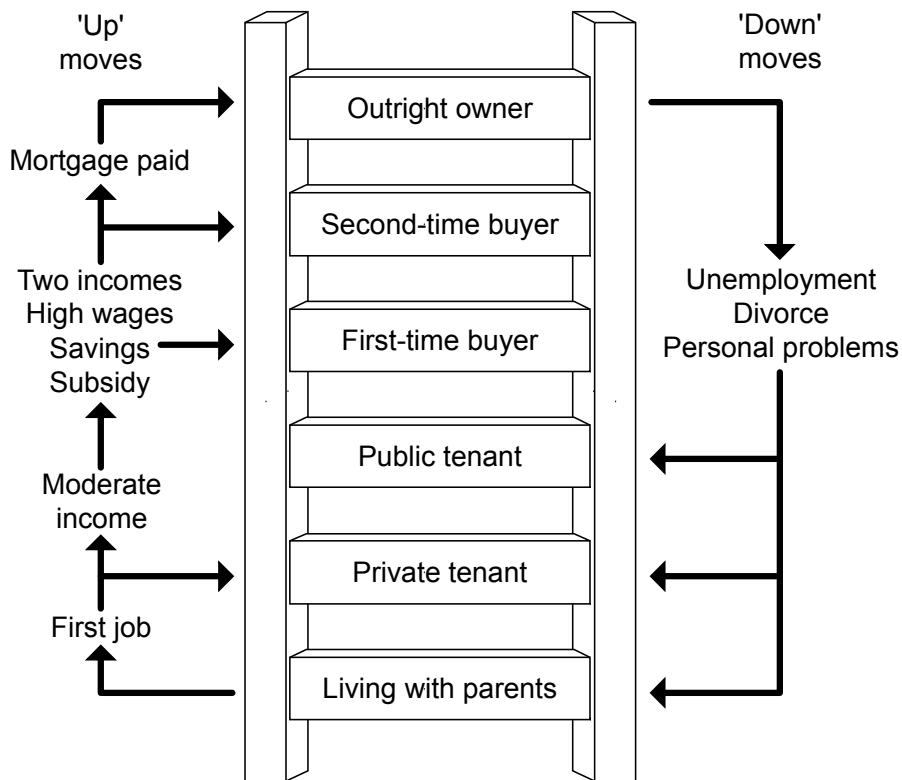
'Up' moves

'Down' moves

Outright owner

Mortgage paid

Second-time buyer

Two incomes
High wages
Savings
Subsidy

First-time buyer

Unemployment
Divorce
Personal problems

Public tenant

Moderate income

Private tenant

First job

Living with parents